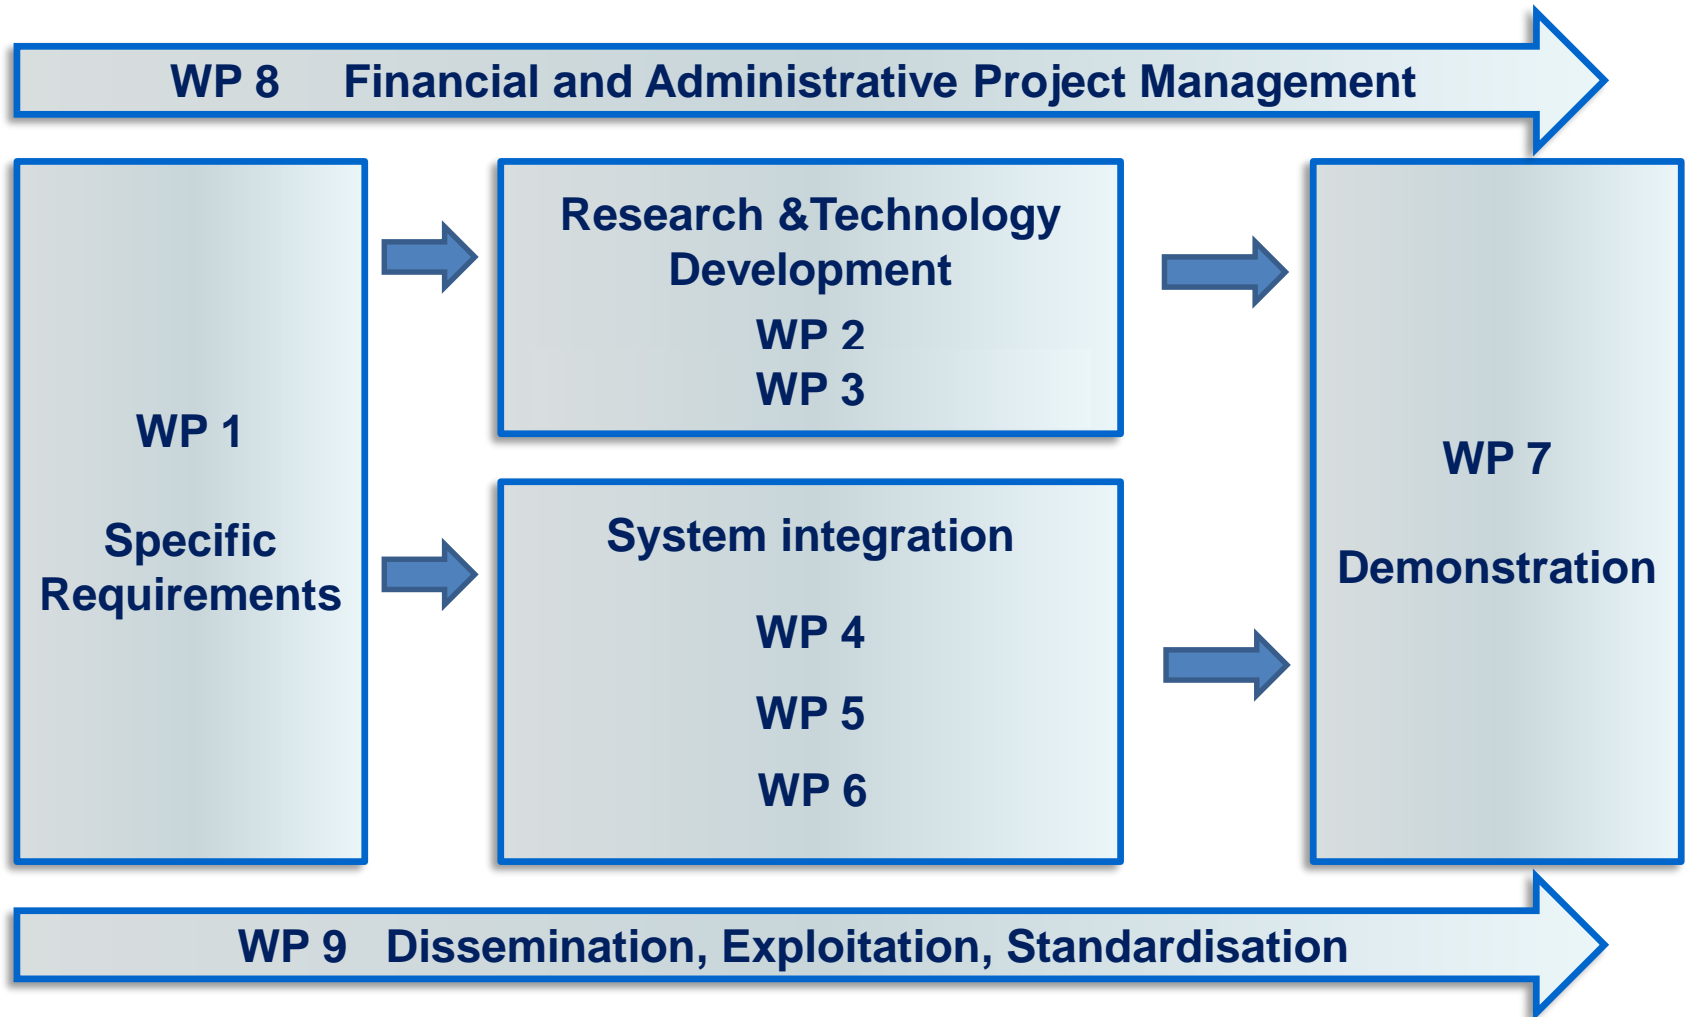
WP 8 Financial and Administrative Project Management

WP 1

Specific Requirements

Research &Technology Development

WP 2
WP 3

System integration

WP 4

WP 5

WP 6

WP 7

Demonstration

WP 9 Dissemination, Exploitation, Standardisation